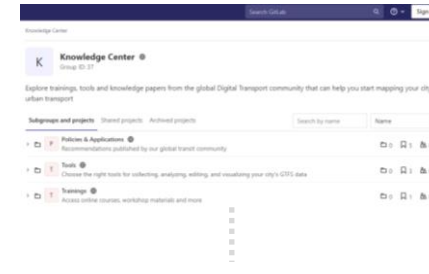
Search GitLab

Sign

Knowledge Center

K

Knowledge Center

Group ID: 37

Explore trainings, tools and knowledge papers from the global Digital Transport community that can help you start mapping your city urban transport

Subgroups and projects Shared projects Archived projects

Search by name

Name

P Policies & Applications

Recommendations published by our global transit community

0 1

T Tools

Choose the right tools for collecting, analyzing, editing, and visualizing your city's GTFS data

0 1

T Trainings

Access online courses, workshop materials and more

0 1